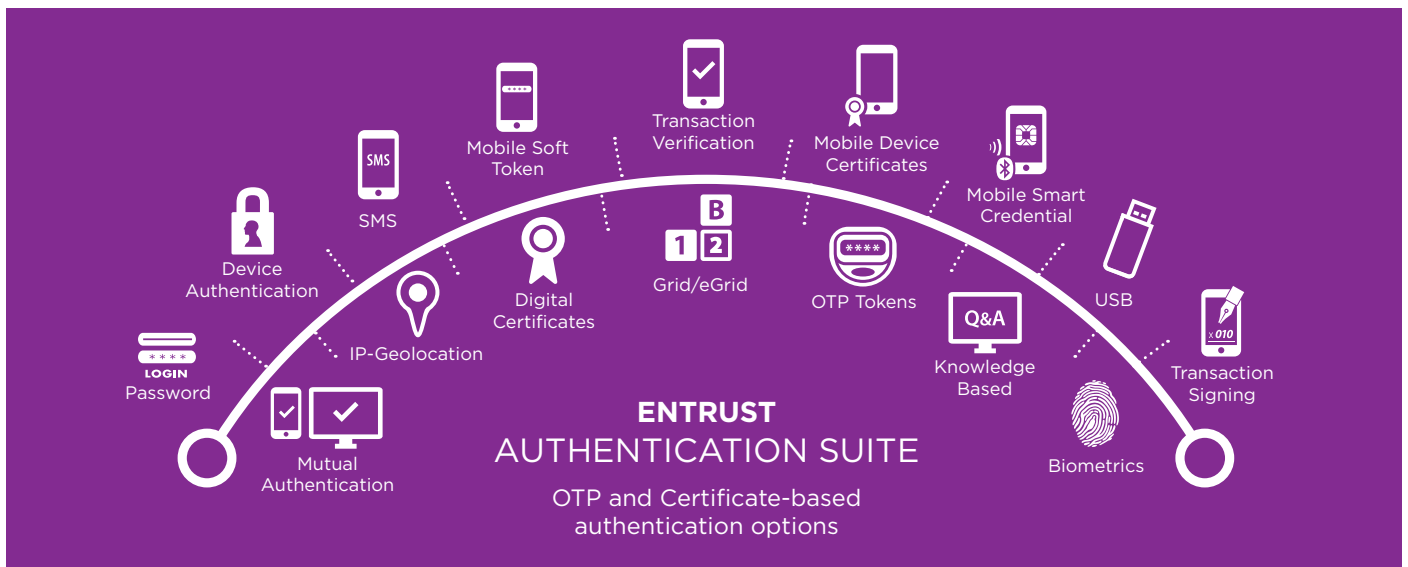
Transaction Verification

Mobile Device Certificates

Mobile Soft Token

SMS

Mobile Smart Credential

Device Authentication

B
1 2
Grid/eGrid

Digital Certificates

\*\*\*\*
OTP Tokens

USB

IP-Geolocation

\*\*\*\*
LOGIN
Password

Q&A
Knowledge Based

x 010
Transaction Signing

Mutual Authentication

ENTRUST
AUTHENTICATION SUITE

OTP and Certificate-based authentication options

Biometrics